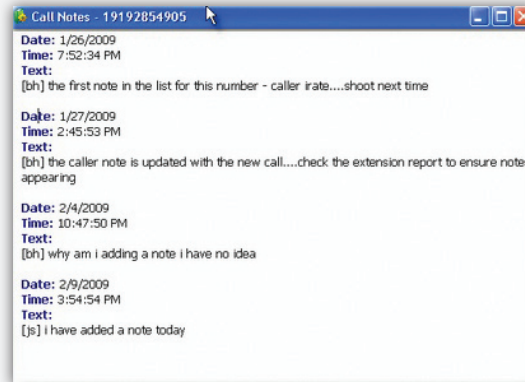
Call Notes - 19192854905

Date: 1/26/2009
Time: 7:52:34 PM
Text:
[bh] the first note in the list for this number - caller irate....shoot next time

Date: 1/27/2009
Time: 2:45:53 PM
Text:
[bh] the caller note is updated with the new call....check the extension report to ensure note appearing

Date: 2/4/2009
Time: 10:47:50 PM
Text:
[bh] why am i adding a note i have no idea

Date: 2/9/2009
Time: 3:54:54 PM
Text:
[js] i have added a note today